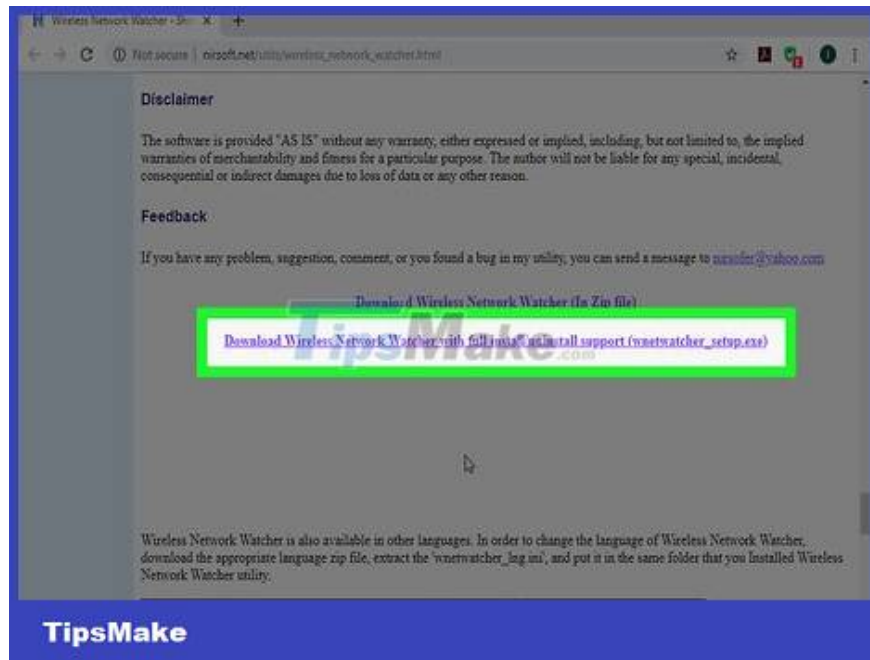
Wireless Network Watcher - Sh ×

Not secure | nirsoft.net/utils/wireless_network_watcher.html

Disclaimer

The software is provided "AS IS" without any warranty, either expressed or implied, including, but not limited to, the implied warranties of merchantability and fitness for a particular purpose. The author will not be liable for any special, incidental, consequential or indirect damages due to loss of data or any other reason.

Feedback

If you have any problem, suggestion, comment, or you found a bug in my utility, you can send a message to nirsofer@yahoo.com

Download Wireless Network Watcher (In Zip file)

Download Wireless Network Watcher with full install/uninstall support (wnetwatcher_setup.exe)

TipsMake.com

Wireless Network Watcher is also available in other languages. In order to change the language of Wireless Network Watcher, download the appropriate language zip file, extract the 'wnetwatcher_lng.ini', and put it in the same folder that you Installed Wireless Network Watcher utility.

TipsMake